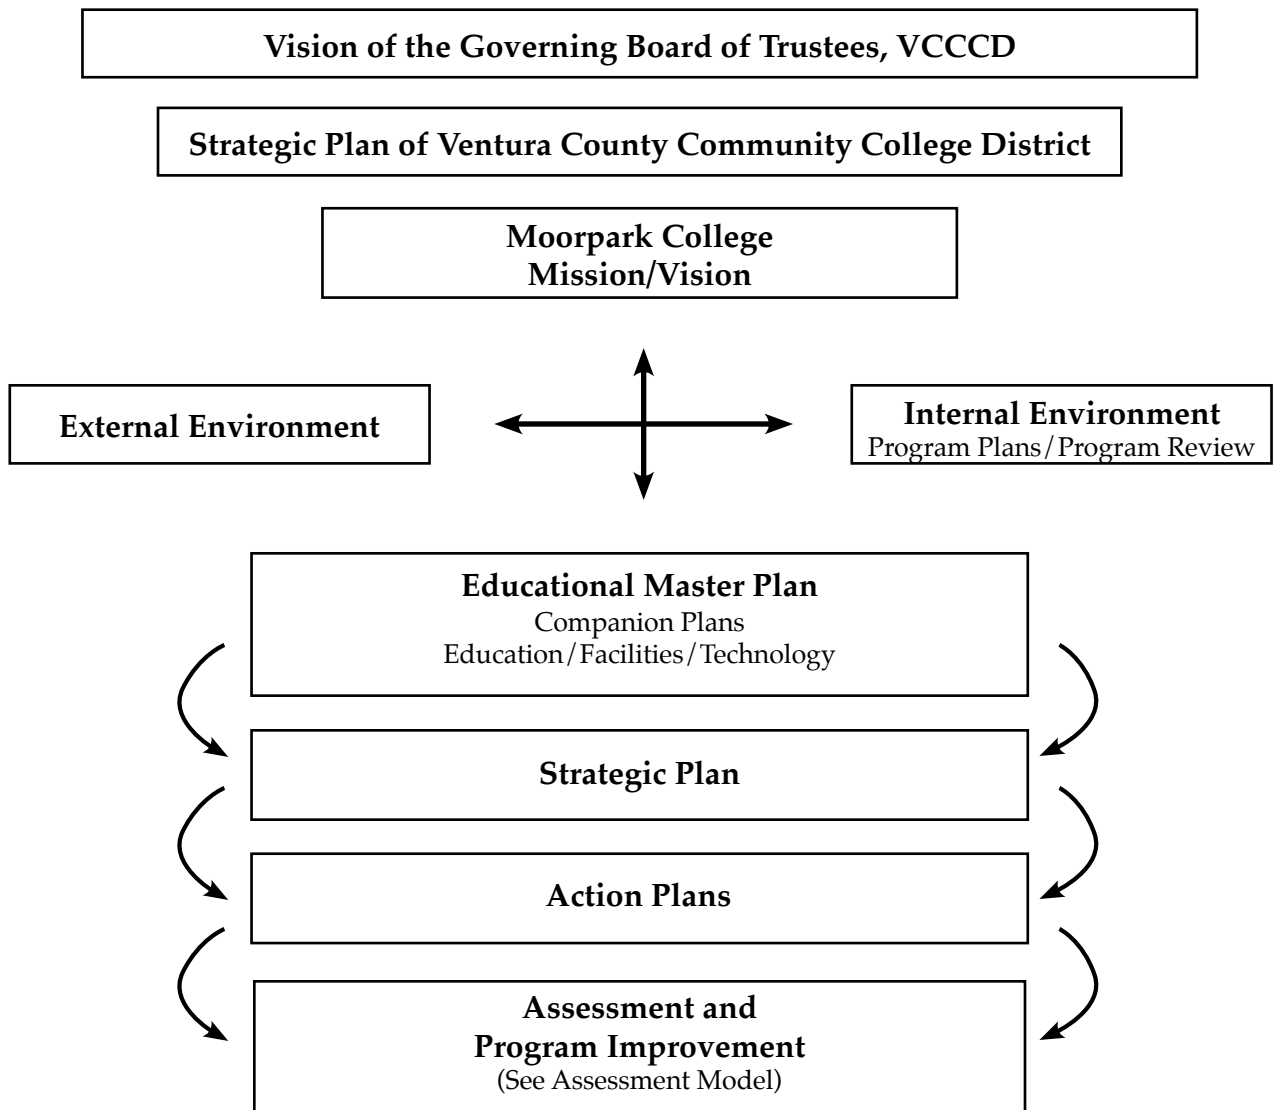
Vision of the Governing Board of Trustees, VCCCD

Strategic Plan of Ventura County Community College District

Moorpark College
Mission/Vision

External Environment

Internal Environment
Program Plans/Program Review

Educational Master Plan
Companion Plans
Education/Facilities/Technology

Strategic Plan

Action Plans

Assessment and
Program Improvement
(See Assessment Model)